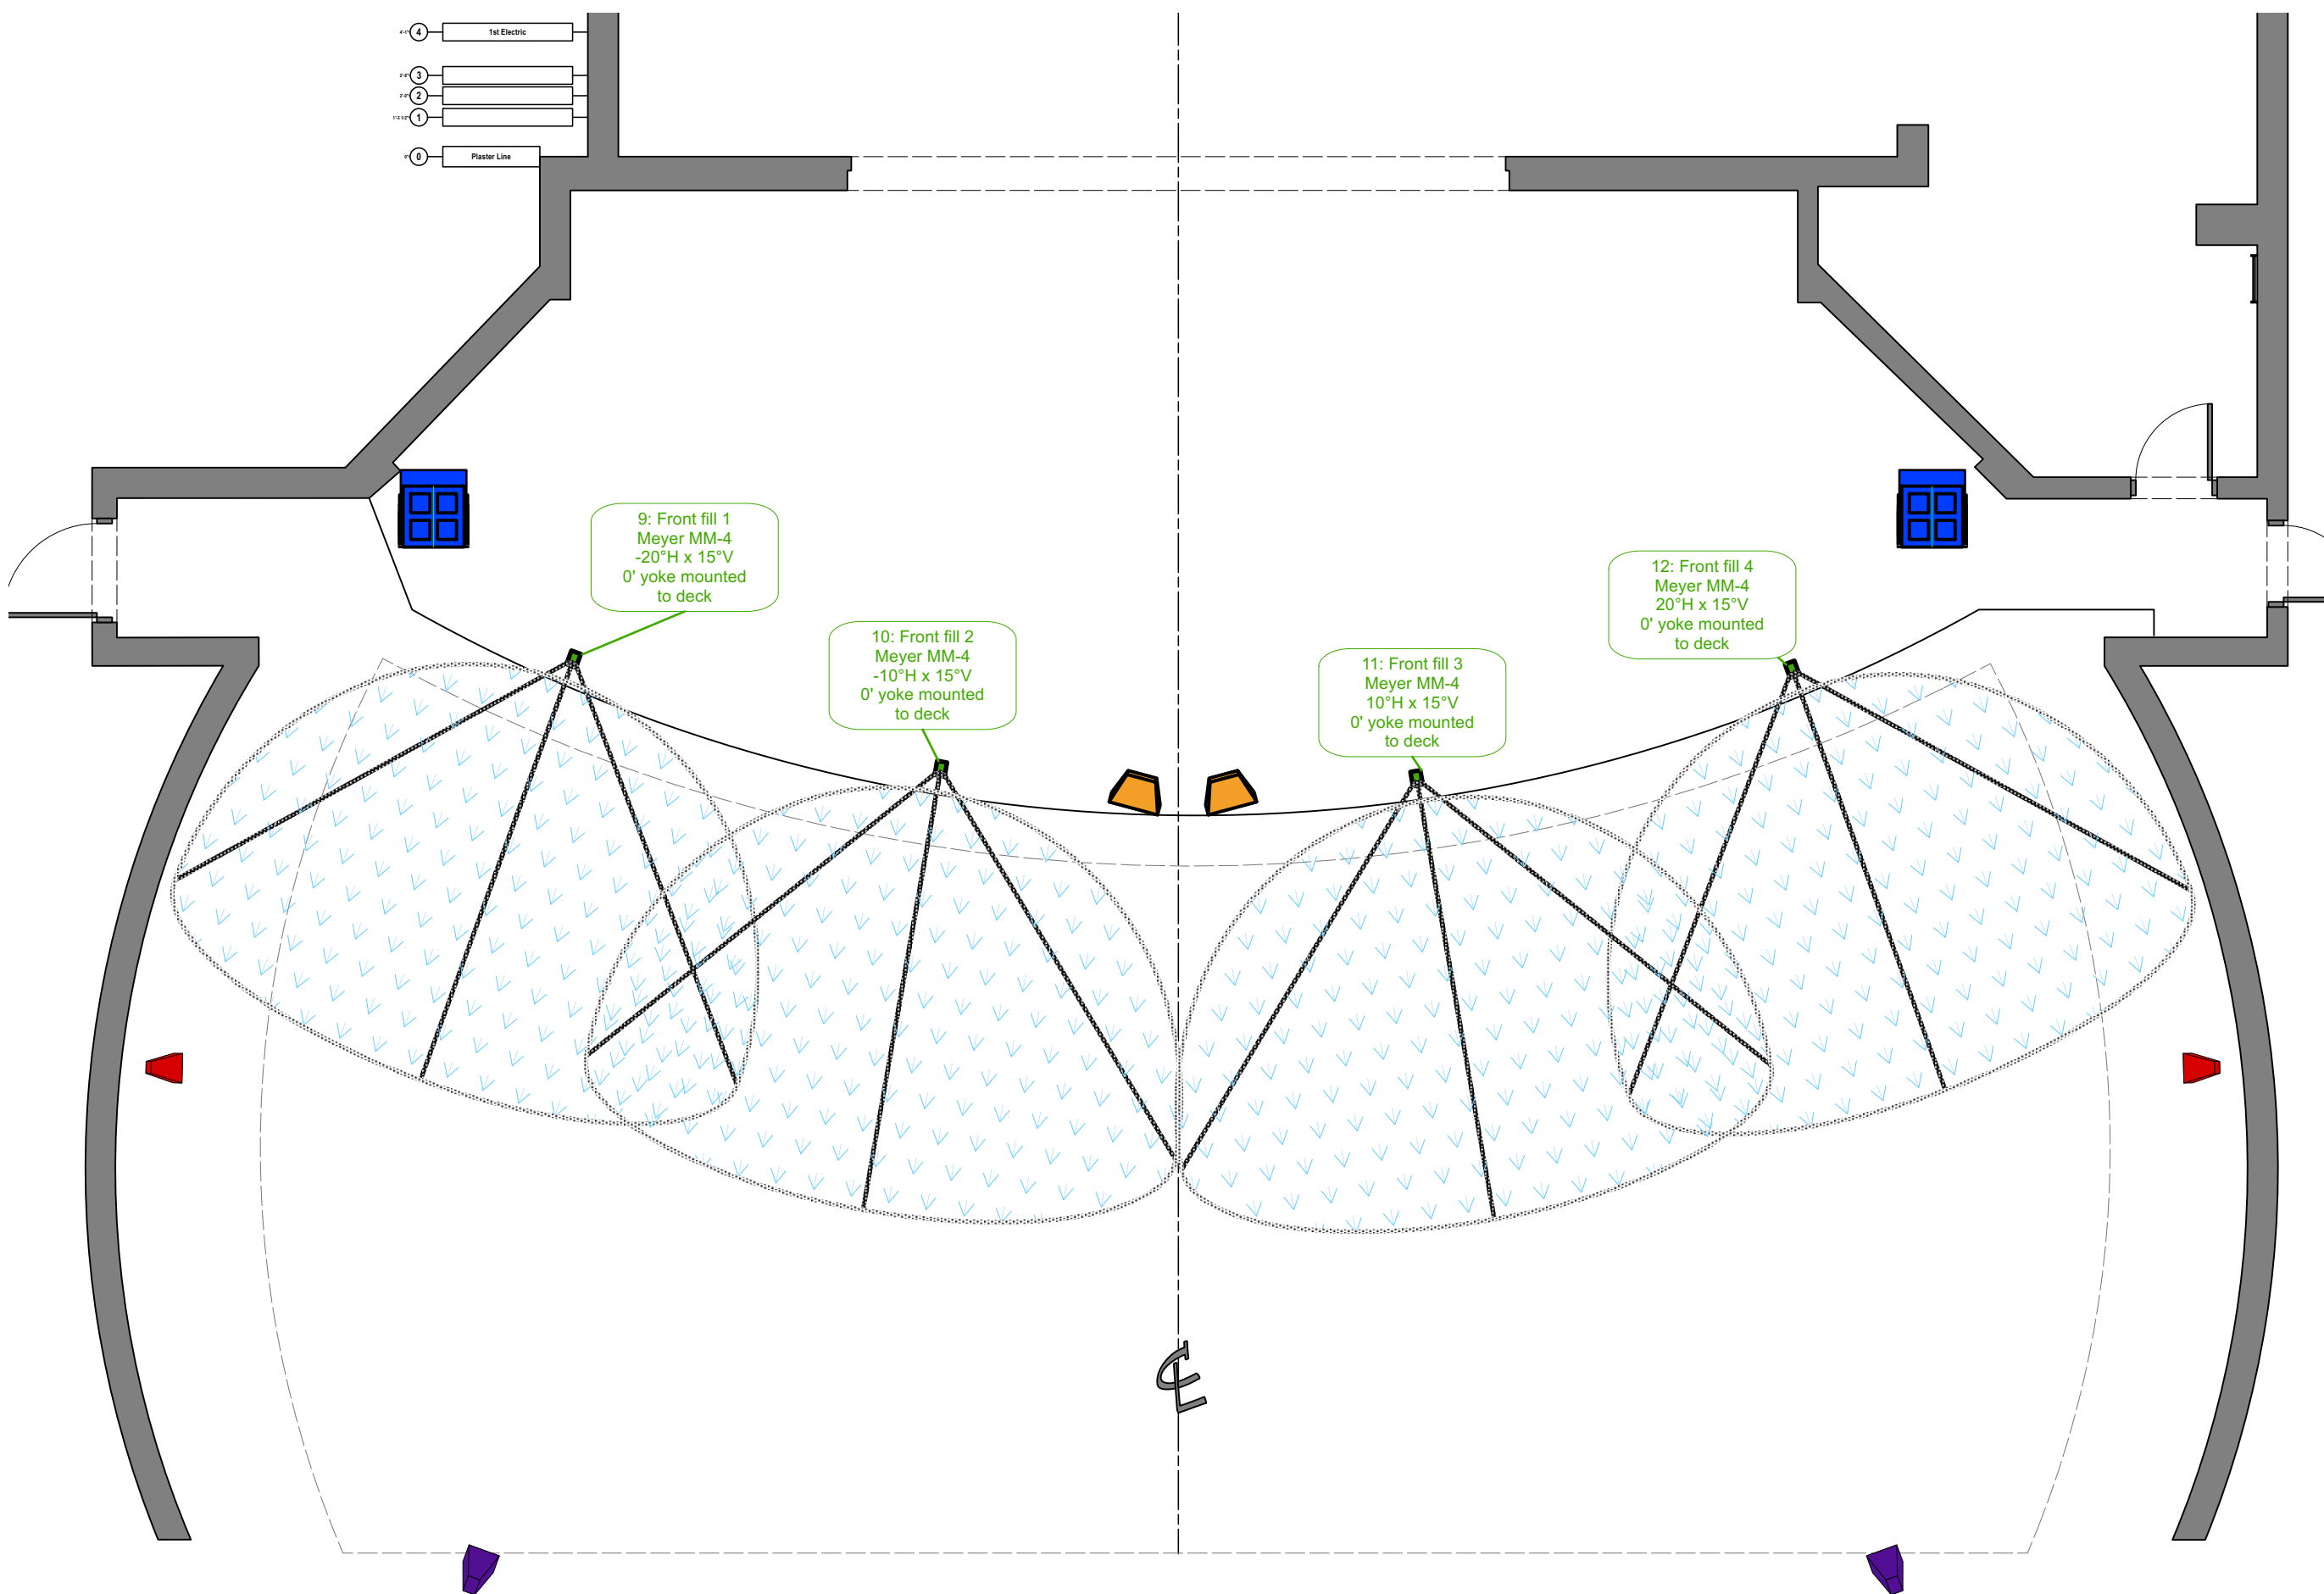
4 1st Electric
3
2
1
0 Plaster Line

9: Front fill 1
Meyer MM-4
-20°H x 15°V
0' yoke mounted
to deck

10: Front fill 2
Meyer MM-4
-10°H x 15°V
0' yoke mounted
to deck

11: Front fill 3
Meyer MM-4
10°H x 15°V
0' yoke mounted
to deck

12: Front fill 4
Meyer MM-4
20°H x 15°V
0' yoke mounted
to deck

℄